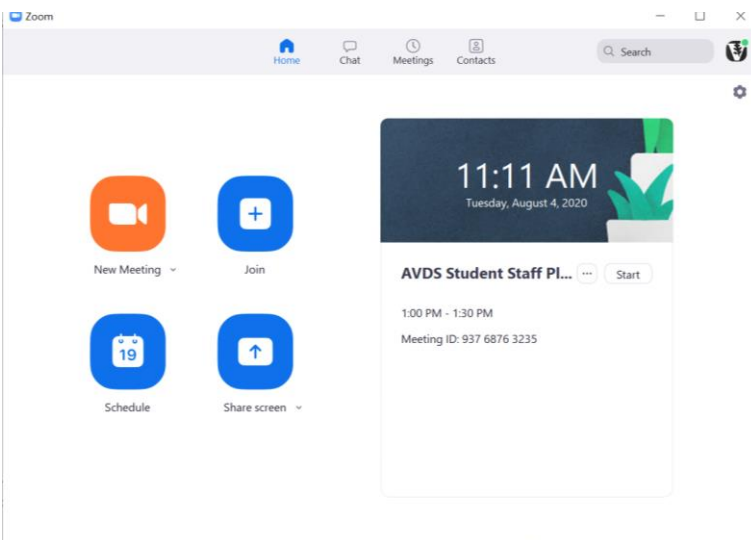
Zoom

Home
Chat
Meetings
Contacts

Search

New Meeting
Join
19
Schedule
Share screen

11:11 AM
Tuesday, August 4, 2020

AVDS Student Staff Pl...
···
Start

1:00 PM - 1:30 PM

Meeting ID: 937 6876 3235